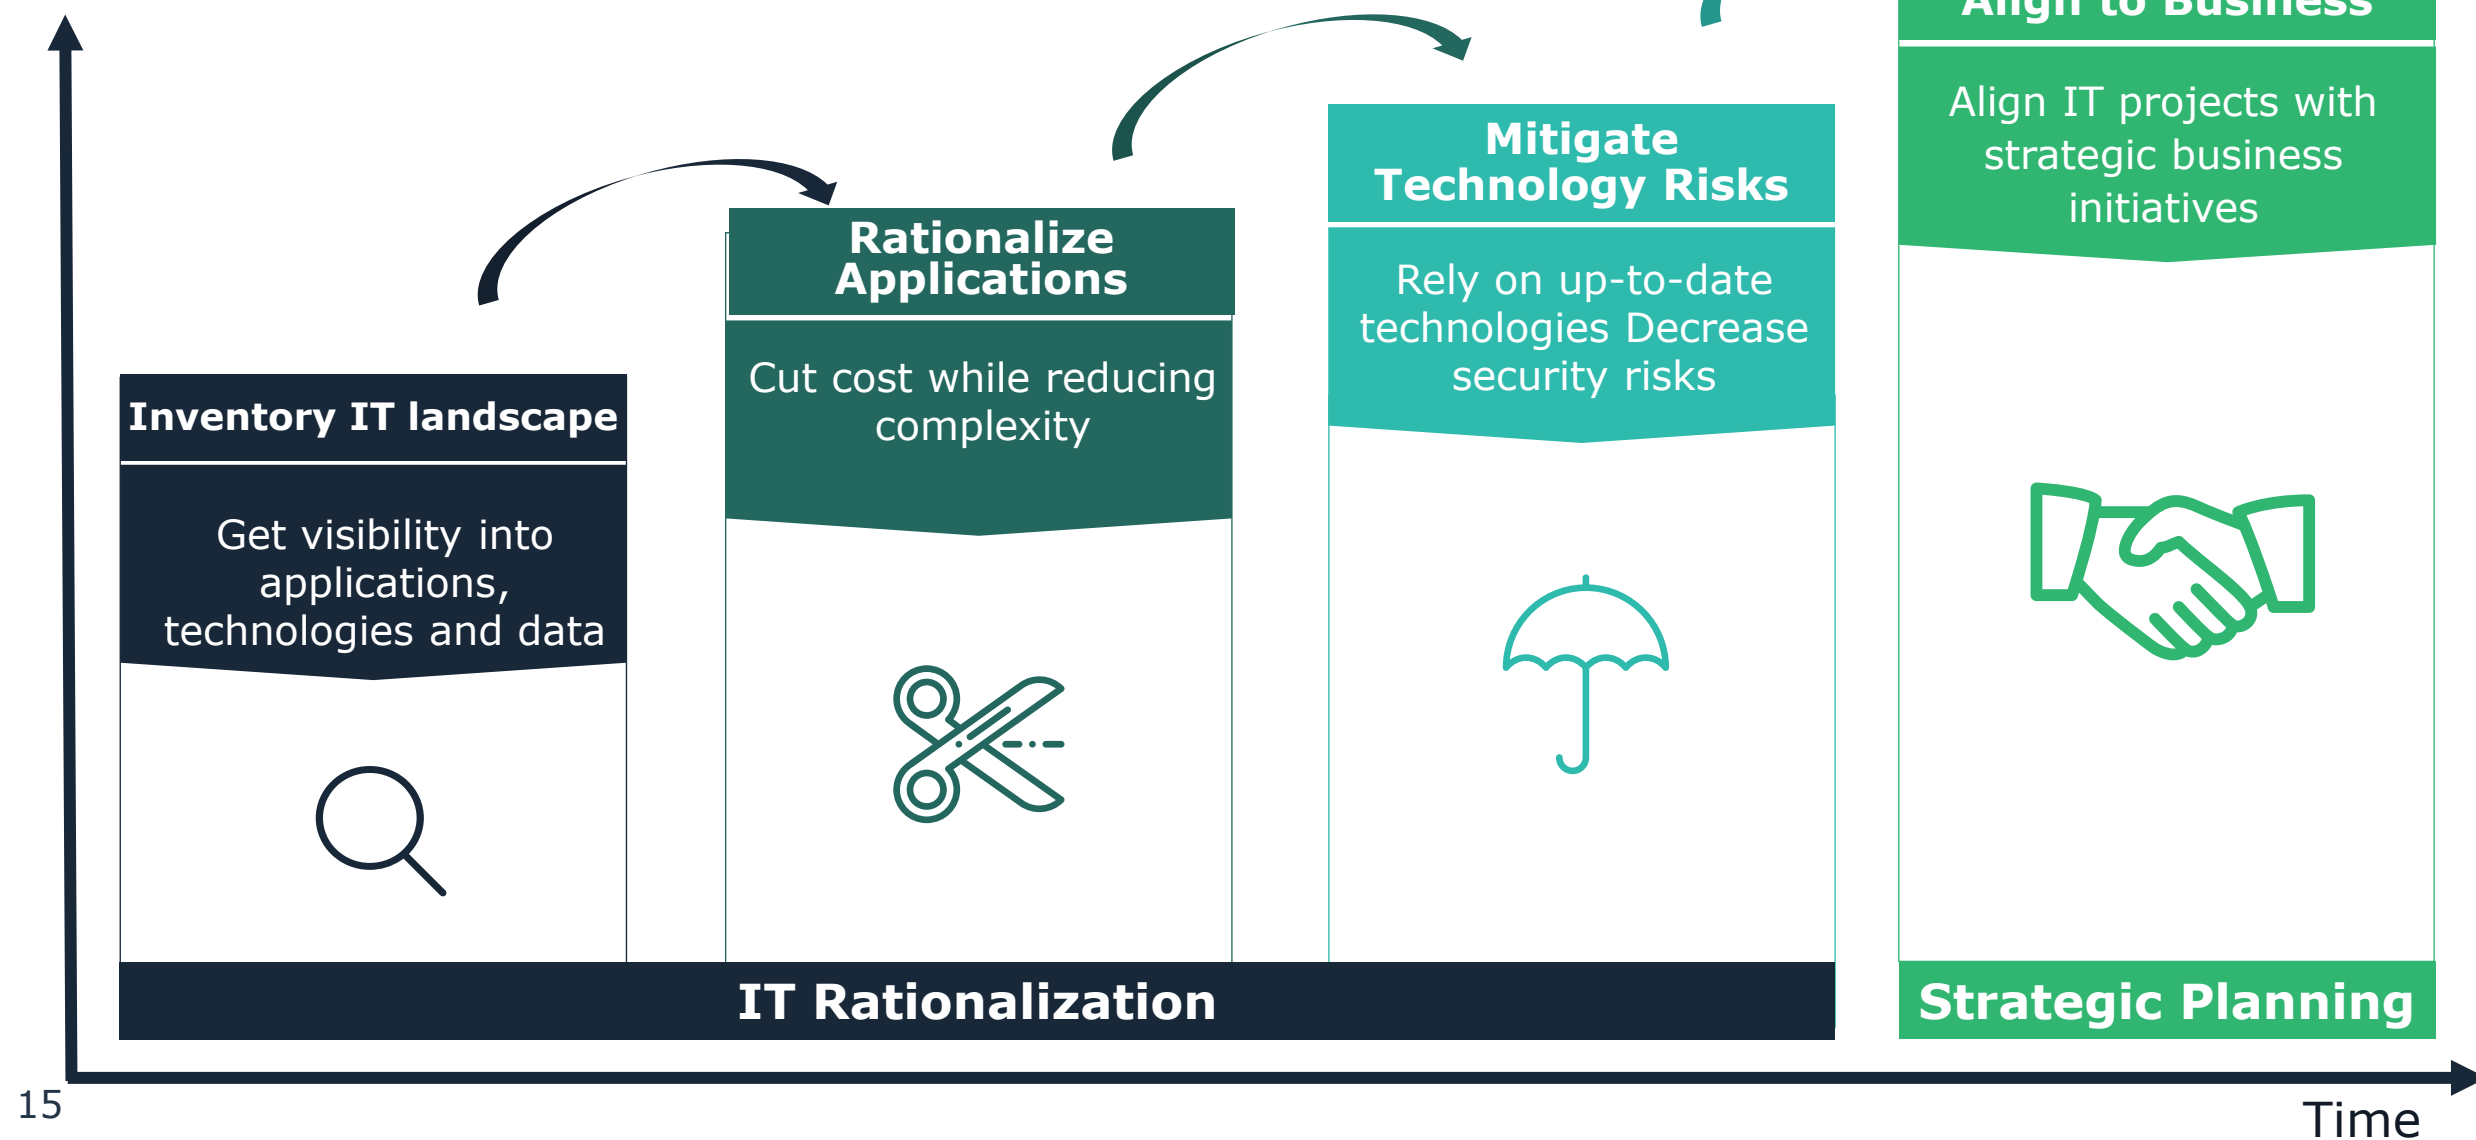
Align to Business

Align IT projects with strategic business initiatives

Mitigate Technology Risks

Rely on up-to-date technologies Decrease security risks

Rationalize Applications

Cut cost while reducing complexity

Inventory IT landscape

Get visibility into applications, technologies and data

IT Rationalization

Strategic Planning

15

Time